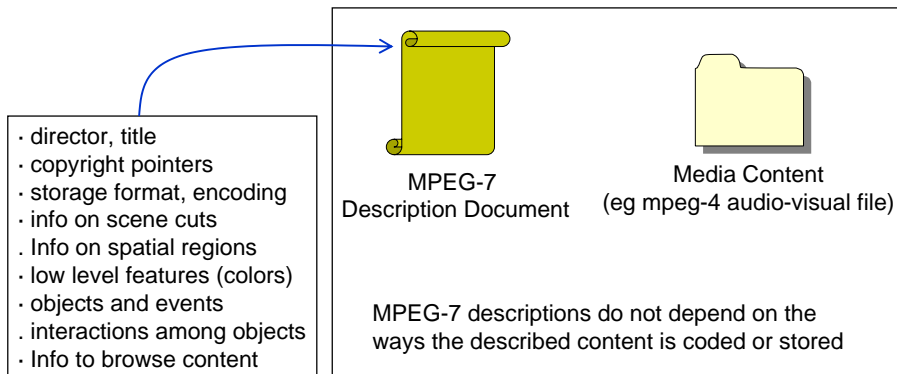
· director, title
· copyright pointers
· storage format, encoding
· info on scene cuts
. Info on spatial regions
· low level features (colors)
· objects and events
. interactions among objects
· Info to browse content

MPEG-7
Description Document

Media Content
(eg mpeg-4 audio-visual file)

MPEG-7 descriptions do not depend on the ways the described content is coded or stored